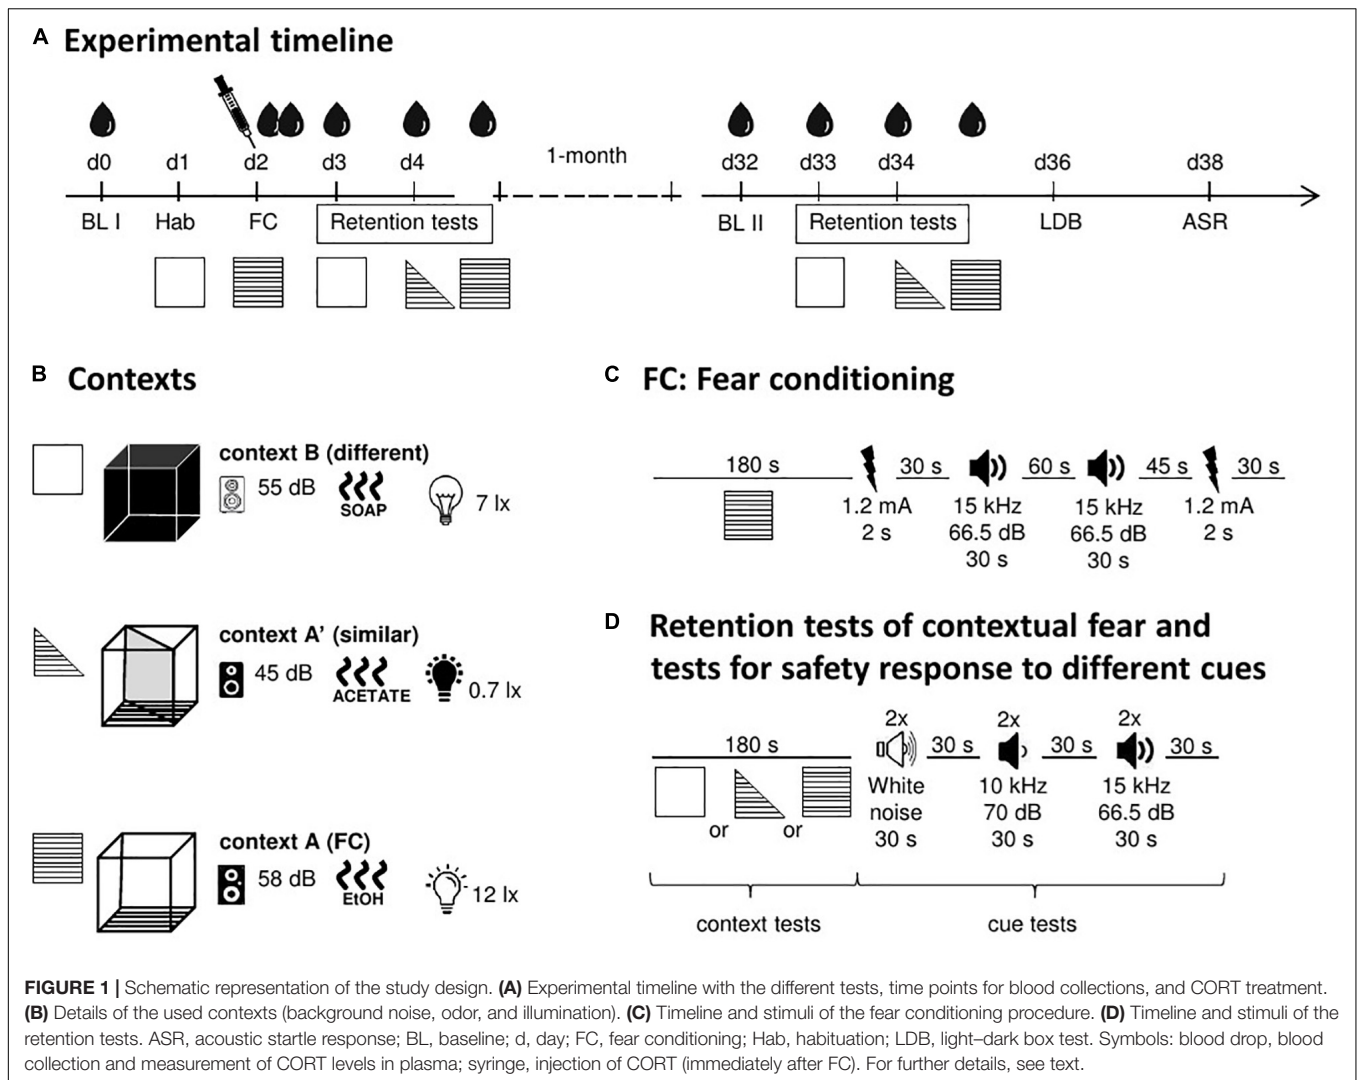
A Experimental timeline

d0 d1 d2 d3 d4 1-month d32 d33 d34 d36 d38

BL I Hab FC Retention tests BL II Retention tests LDB ASR

B Contexts

context B (different)
55 dB SOAP 7 lx

context A' (similar)
45 dB ACETATE 0.7 lx

context A (FC)
58 dB EtOH 12 lx

C FC: Fear conditioning

180 s 30 s 60 s 45 s 30 s
1.2 mA 2 s
15 kHz 66.5 dB 30 s
15 kHz 66.5 dB 30 s
1.2 mA 2 s

D Retention tests of contextual fear and tests for safety response to different cues

180 s or or
2x 30 s 2x 30 s 2x 30 s
White noise 30 s
10 kHz 70 dB 30 s
15 kHz 66.5 dB 30 s

context tests cue tests

**FIGURE 1 |** Schematic representation of the study design. **(A)** Experimental timeline with the different tests, time points for blood collections, and CORT treatment. **(B)** Details of the used contexts (background noise, odor, and illumination). **(C)** Timeline and stimuli of the fear conditioning procedure. **(D)** Timeline and stimuli of the retention tests. ASR, acoustic startle response; BL, baseline; d, day; FC, fear conditioning; Hab, habituation; LDB, light–dark box test. Symbols: blood drop, blood collection and measurement of CORT levels in plasma; syringe, injection of CORT (immediately after FC). For further details, see text.